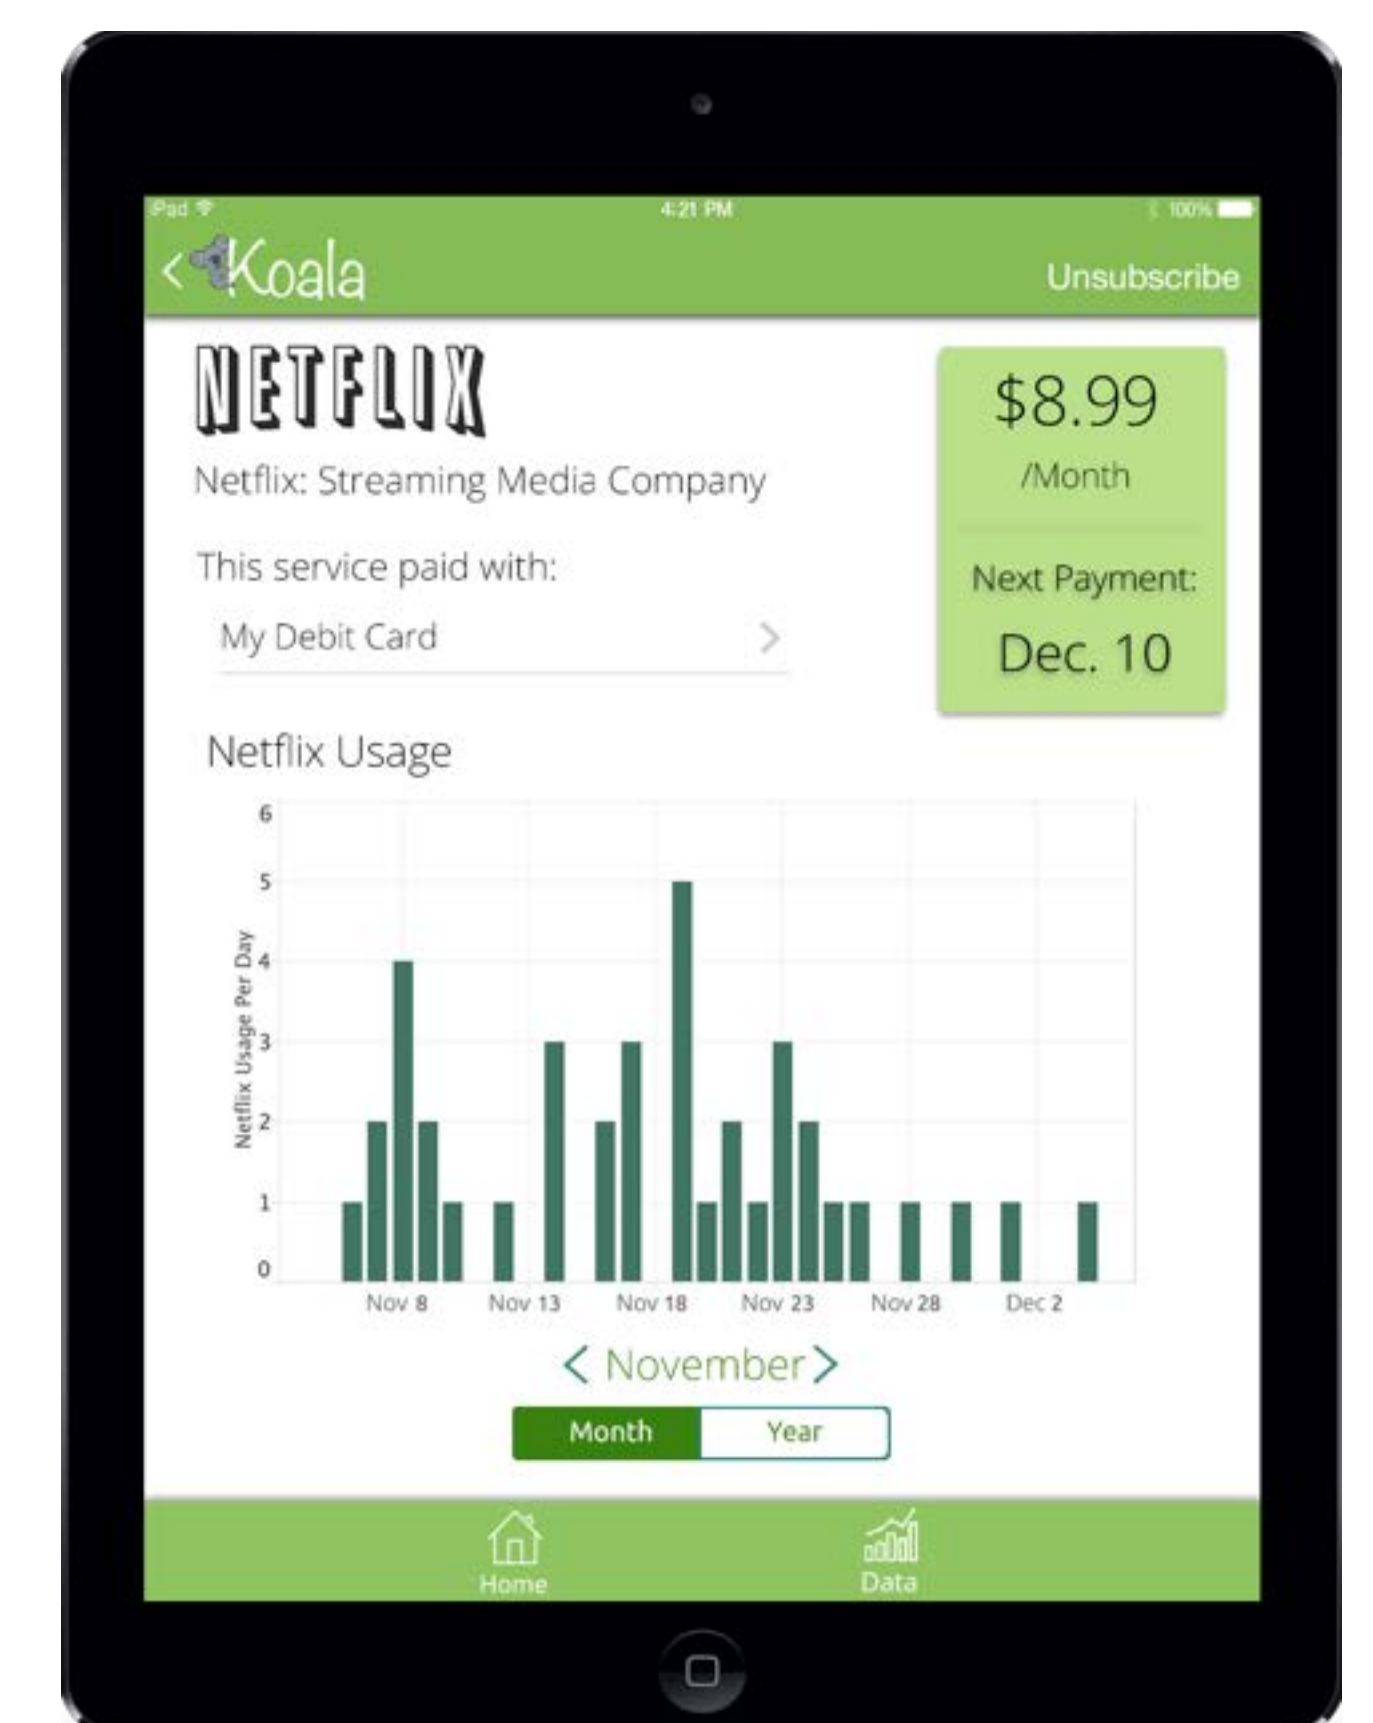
iPad
4:21 PM
100%

< Koala
Unsubscribe

NETFLIX

Netflix: Streaming Media Company

This service paid with:

My Debit Card >

$8.99
/Month

Next Payment:
Dec. 10

Netflix Usage

Netflix Usage Per Day

6
5
4
3
2
1
0

Nov 8
Nov 13
Nov 18
Nov 23
Nov 28
Dec 2

< November >

Month
Year

Home
Data